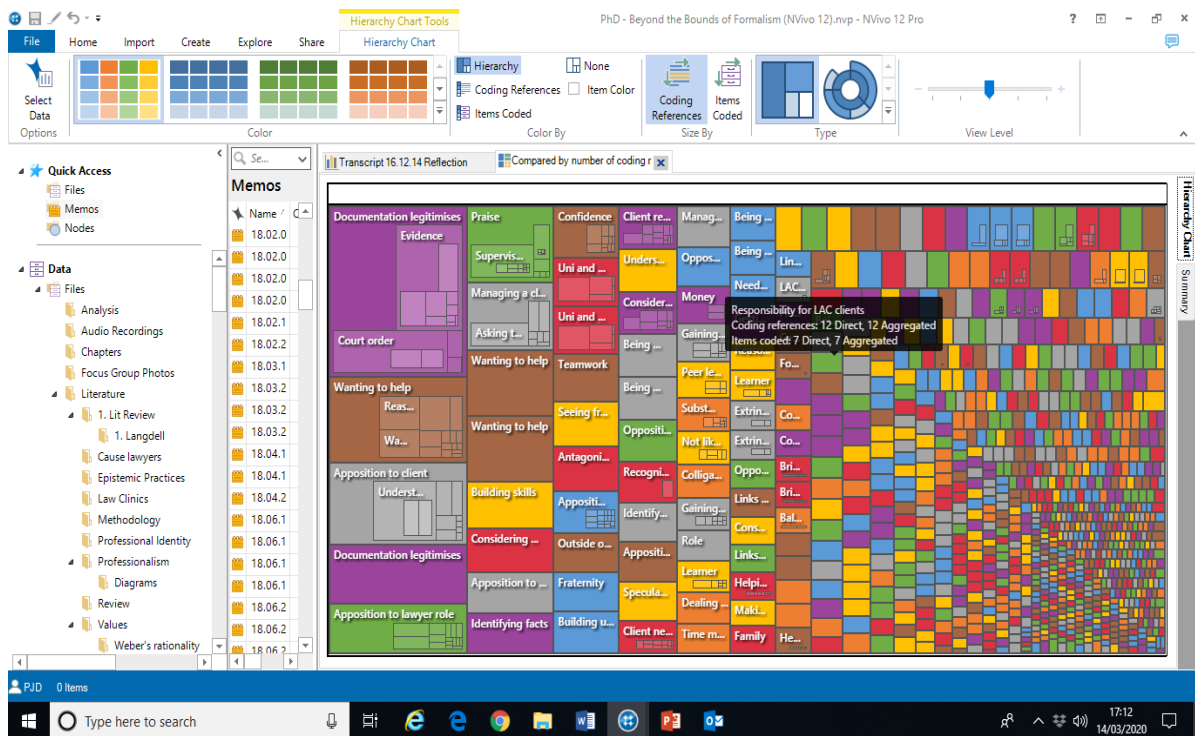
Hierarchy Chart Tools

PhD - Beyond the Bounds of Formalism (NVivo 12).nvp - NVivo 12 Pro

? – ×

File Home Import Create Explore Share Hierarchy Chart

Select Data
Options

Color

Hierarchy
Coding References
Items Coded
None
Item Color
Color By

Coding References
Items Coded
Size By

Type

View Level

Quick Access
Files
Memos
Nodes

Data
Files
Analysis
Audio Recordings
Chapters
Focus Group Photos
Literature
1. Lit Review
1. Langdell
Cause lawyers
Epistemic Practices
Law Clinics
Methodology
Professional Identity
Professionalism
Diagrams
Review
Values
Weber's rationality

Se...

Memos

Name
18.02.0
18.02.0
18.02.0
18.02.0
18.02.1
18.02.2
18.03.1
18.03.2
18.03.2
18.03.2
18.04.1
18.04.1
18.04.2
18.06.1
18.06.1
18.06.1
18.06.1
18.06.2
18.06.2
18.06.2

Transcript 16.12.14 Reflection
Compared by number of coding r

Documentation legitimises
Evidence
Court order
Wanting to help
Reas...
Wa...
Apposition to client
Underst...
Documentation legitimises
Apposition to lawyer role
Praise
Supervis...
Managing a cl...
Asking t...
Wanting to help
Wanting to help
Building skills
Considering ...
Apposition to ...
Identifying facts
Confidence
Uni and ...
Uni and ...
Teamwork
Seeing fr...
Antagoni...
Appositi...
Outside o...
Fraternity
Building u...
Client re...
Unders...
Consider...
Being ...
Being ...
Oppositi...
Recogni...
Identify...
Appositi...
Specula...
Client ne...
Manag...
Oppos...
Money
Gaining...
Peer le...
Subst...
Not lik...
Colliga...
Gaining...
Role
Learner
Dealing ...
Time m...
Being ...
Being ...
Need...
Learner
Extrin...
Extrin...
Oppo...
Links ...
Cons...
Links...
Helpi...
Maki...
Family
Lin...
LAC...
Fo...
Co...
Co...
Bri...
Bri...
Bal...
He...

Responsibility for LAC clients
Coding references: 12 Direct, 12 Aggregated
Items coded: 7 Direct, 7 Aggregated

Hierarchy Chart
Summary

PJD 0 Items

Type here to search

17:12
14/03/2020